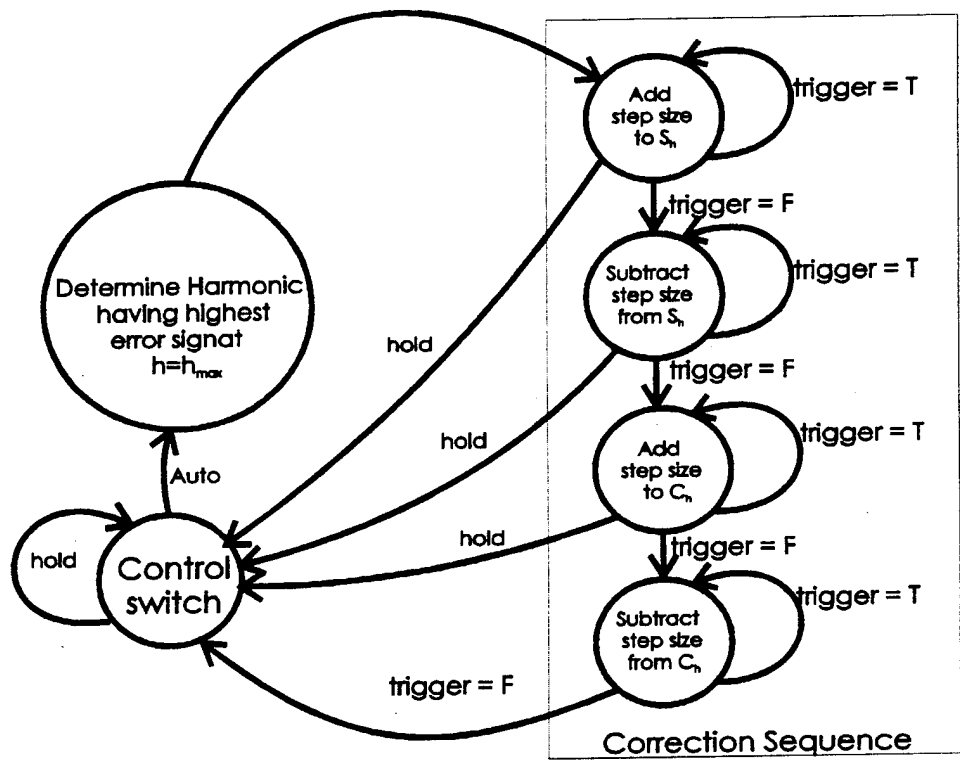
Determine Harmonic having highest error signat $h=h_{max}$

Add step size to $S_n$

trigger = T

trigger = F

Subtract step size from $S_n$

trigger = T

hold

trigger = F

hold

Add step size to $C_n$

trigger = T

Auto

hold

trigger = F

hold

Control switch

Subtract step size from $C_n$

trigger = T

trigger = F

Correction Sequence